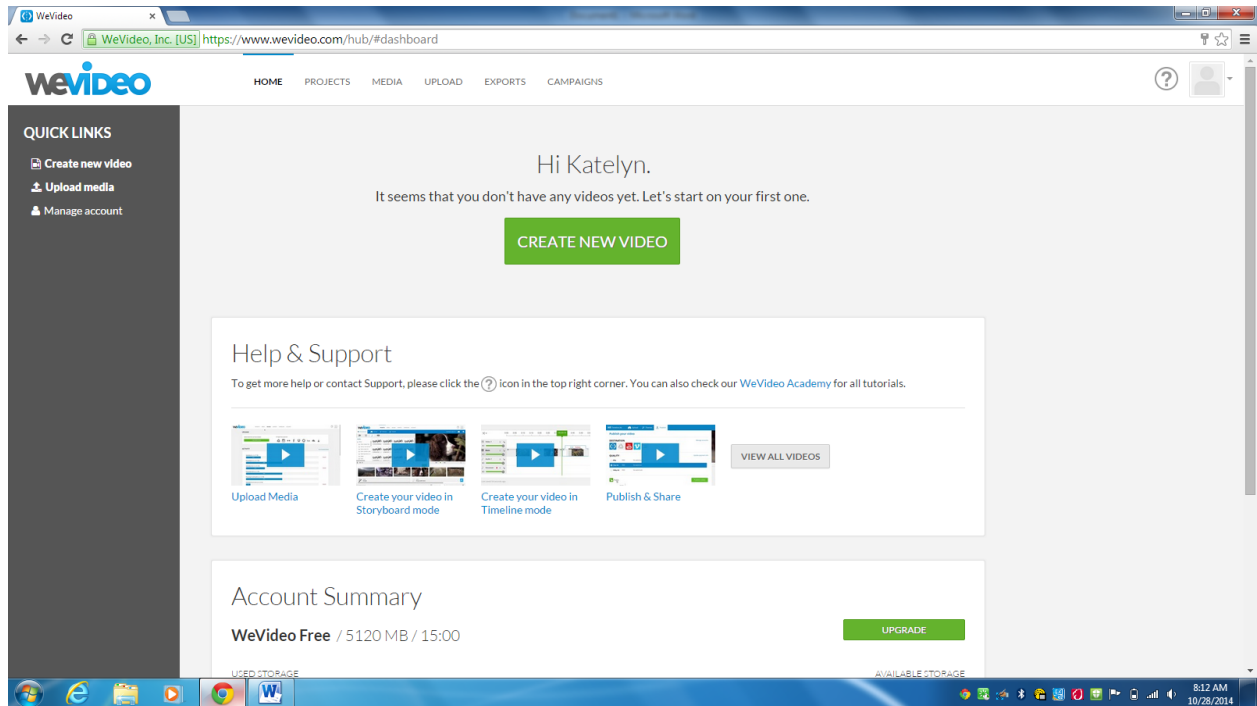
WeVideo ×

WeVideo, Inc. [US] https://www.wevideo.com/hub/#dashboard

WeVideo

HOME PROJECTS MEDIA UPLOAD EXPORTS CAMPAIGNS

QUICK LINKS

Create new video

Upload media

Manage account

Hi Katelyn.

It seems that you don't have any videos yet. Let's start on your first one.

CREATE NEW VIDEO

Help & Support

To get more help or contact Support, please click the ? icon in the top right corner. You can also check our WeVideo Academy for all tutorials.

Upload Media

Create your video in Storyboard mode

Create your video in Timeline mode

Publish & Share

VIEW ALL VIDEOS

Account Summary

WeVideo Free / 5120 MB / 15:00

UPGRADE

USED STORAGE

AVAILABLE STORAGE

8:12 AM
10/28/2014